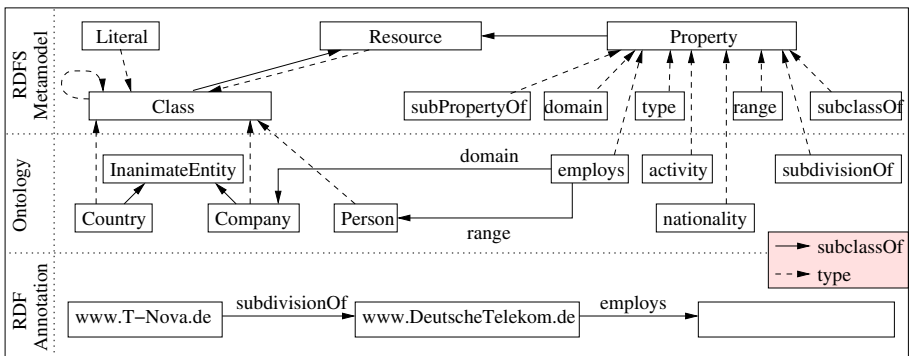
RDFS Metamodel

Literal

Resource

Property

Class

subPropertyOf

domain

type

range

subclassOf

Ontology

domain

InanimateEntity

employs

activity

subdivisionOf

Country

Company

Person

nationality

range

subclassOf

type

RDF Annotation

www.T–Nova.de

subdivisionOf

www.DeutscheTelekom.de

employs